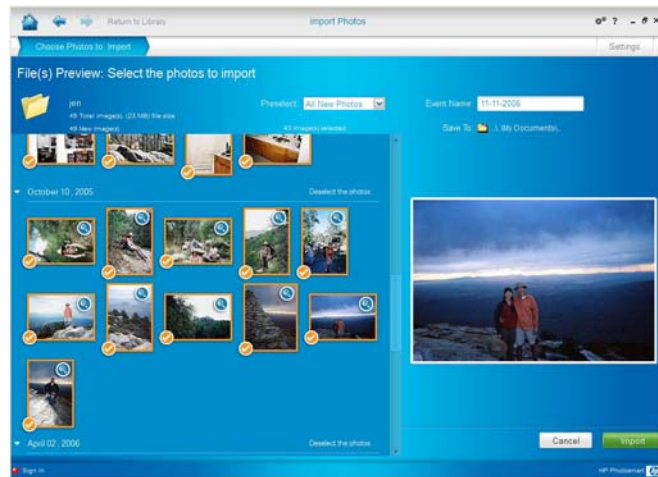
Return to Library
Import Photos
? _ ×
Choose Photos to Import
Settings
File(s) Preview: Select the photos to import
jen
49 Total image(s), (23 MB) file size
49 New image(s)
Preselect: All New Photos
43 image(s) selected
Event Name: 11-11-2006
Save To: ..\My Documents\..
October 10, 2005
Deselect the photos
April 02, 2006
Deselect the photos
Cancel
Import
Sign In
HP Photosmart